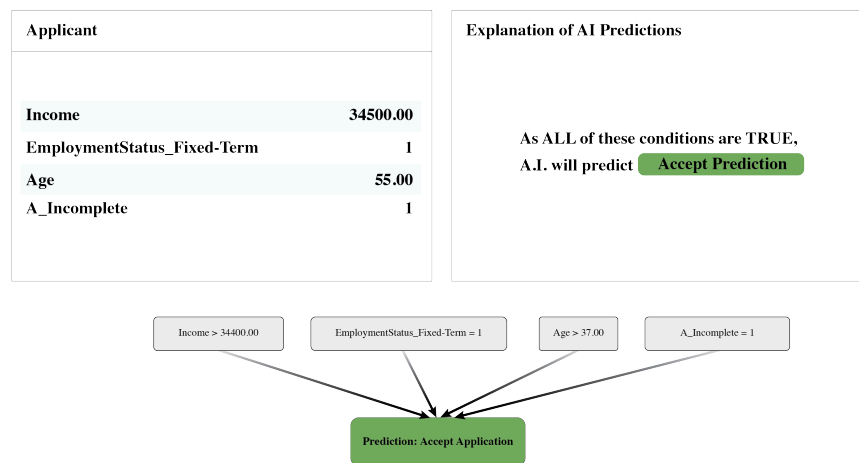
Applicant

| Income | 34500.00 |
|---|---|
| EmploymentStatus_Fixed-Term | 1 |
| Age | 55.00 |
| A_Incomplete | 1 |

Explanation of AI Predictions

As ALL of these conditions are TRUE, A.I. will predict Accept Prediction

Income > 34400.00

EmploymentStatus_Fixed-Term = 1

Age > 37.00

A_Incomplete = 1

Prediction: Accept Application